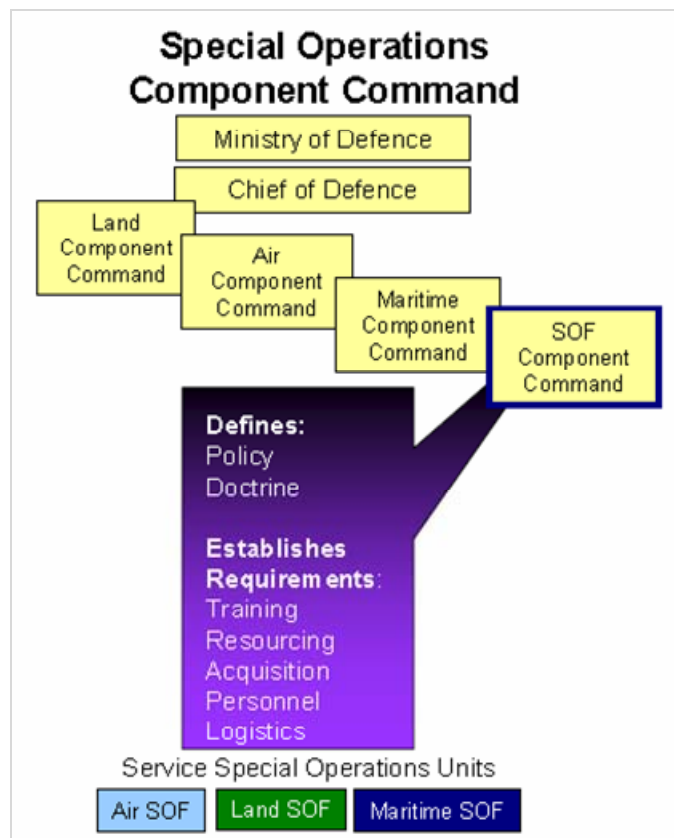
Special Operations Component Command

Ministry of Defence

Chief of Defence

Land Component Command

Air Component Command

Maritime Component Command

SOF Component Command

Defines:
Policy
Doctrine

Establishes Requirements:
Training
Resourcing
Acquisition
Personnel
Logistics

Service Special Operations Units

Air SOF

Land SOF

Maritime SOF